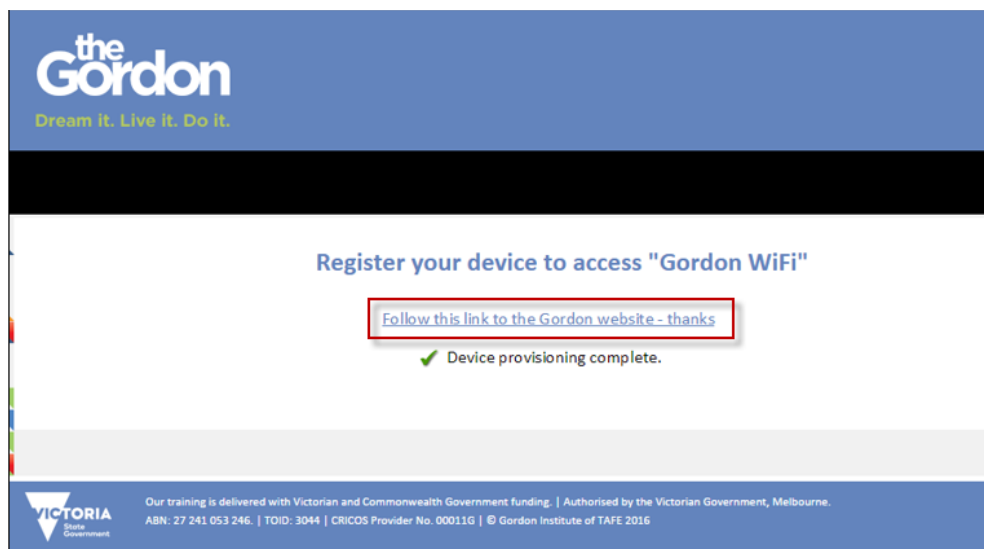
the Gordon

Dream it. Live it. Do it.

Register your device to access "Gordon WiFi"

Follow this link to the Gordon website - thanks

✔ Device provisioning complete.

VICTORIA State Government

Our training is delivered with Victorian and Commonwealth Government funding. | Authorised by the Victorian Government, Melbourne.

ABN: 27 241 053 246. | TOID: 3044 | CRICOS Provider No. 00011G | © Gordon Institute of TAFE 2016